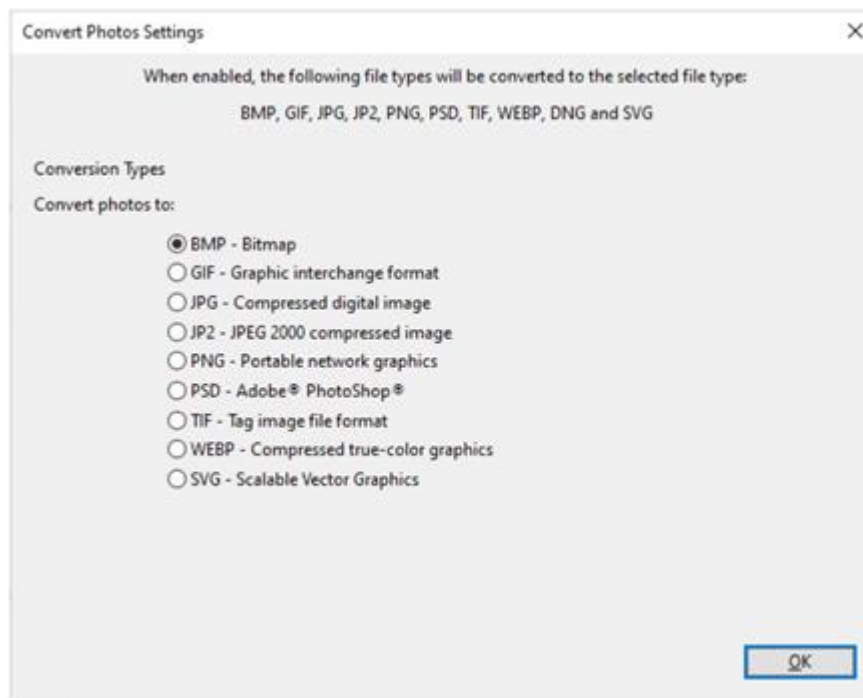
Convert Photos Settings

×

When enabled, the following file types will be converted to the selected file type:

BMP, GIF, JPG, JP2, PNG, PSD, TIF, WEBP, DNG and SVG

Conversion Types

Convert photos to:

BMP - Bitmap
GIF - Graphic interchange format
JPG - Compressed digital image
JP2 - JPEG 2000 compressed image
PNG - Portable network graphics
PSD - Adobe® PhotoShop®
TIF - Tag image file format
WEBP - Compressed true-color graphics
SVG - Scalable Vector Graphics

OK